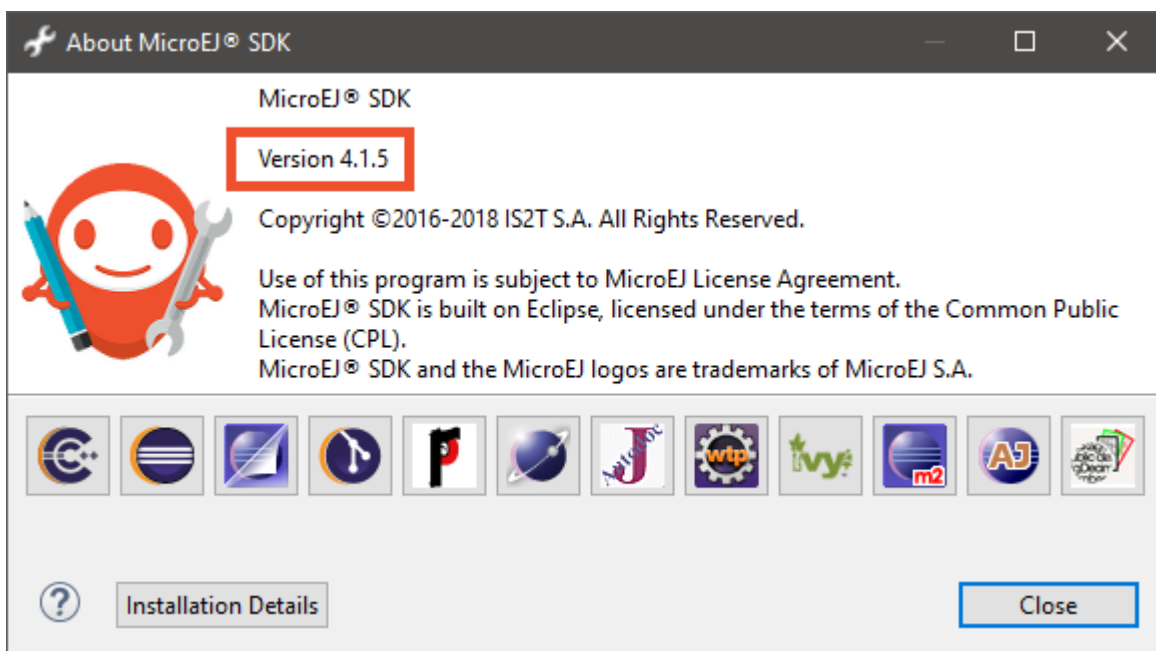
About MicroEJ® SDK

MicroEJ® SDK

Version 4.1.5

Copyright ©2016-2018 IS2T S.A. All Rights Reserved.

Use of this program is subject to MicroEJ License Agreement.
MicroEJ® SDK is built on Eclipse, licensed under the terms of the Common Public License (CPL).
MicroEJ® SDK and the MicroEJ logos are trademarks of MicroEJ S.A.

wtp

ivy

m2

AJ

Installation Details

Close